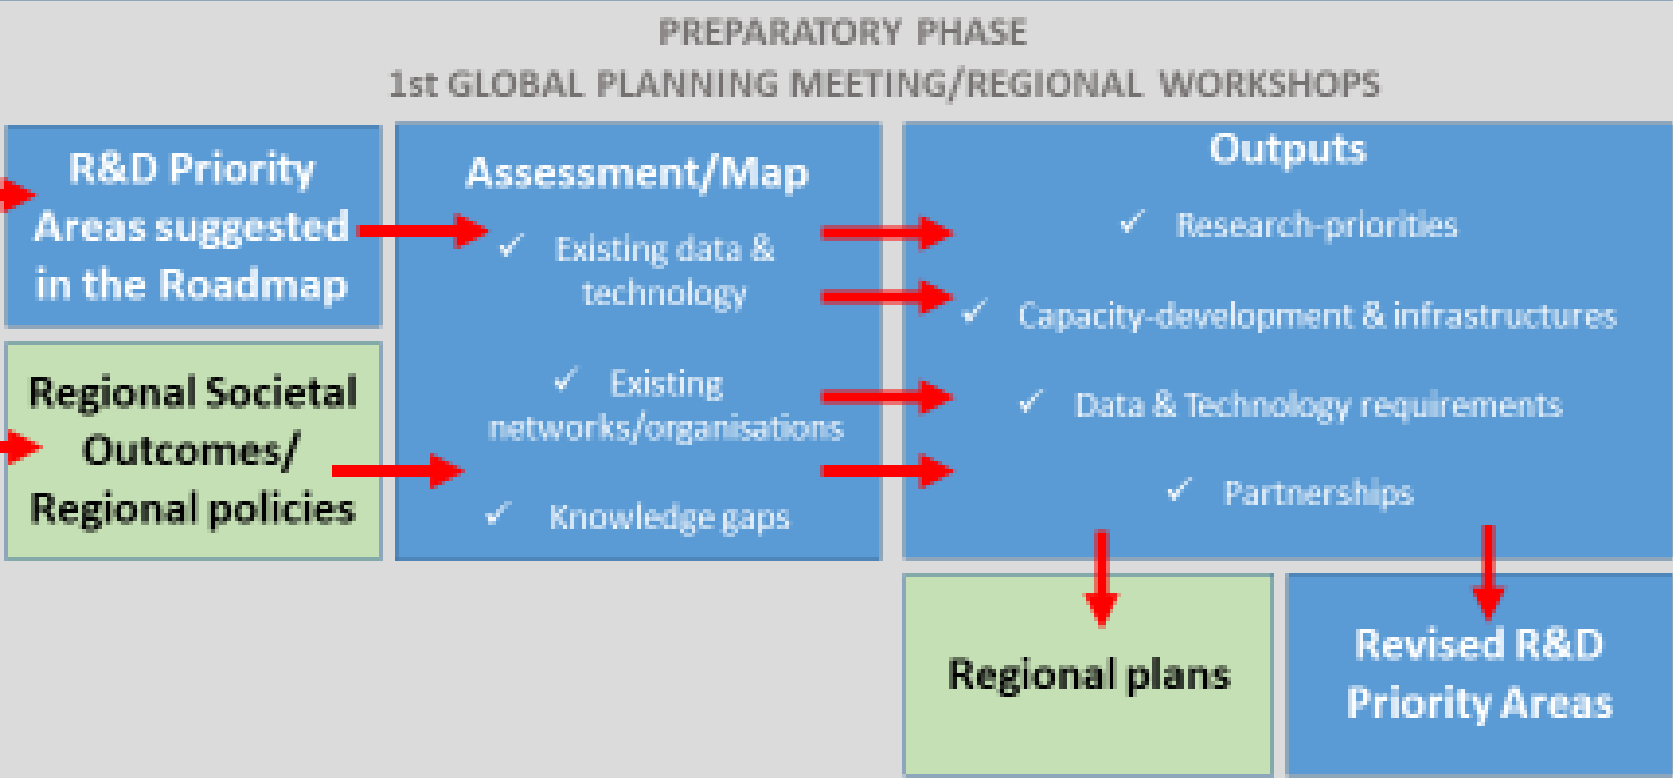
PREPARATORY PHASE
1st GLOBAL PLANNING MEETING/REGIONAL WORKSHOPS

R&D Priority Areas suggested in the Roadmap

Regional Societal Outcomes/ Regional policies

Assessment/Map
✓ Existing data & technology
✓ Existing networks/organisations
✓ Knowledge gaps

Outputs
✓ Research-priorities
✓ Capacity-development & infrastructures
✓ Data & Technology requirements
✓ Partnerships

Regional plans

Revised R&D Priority Areas